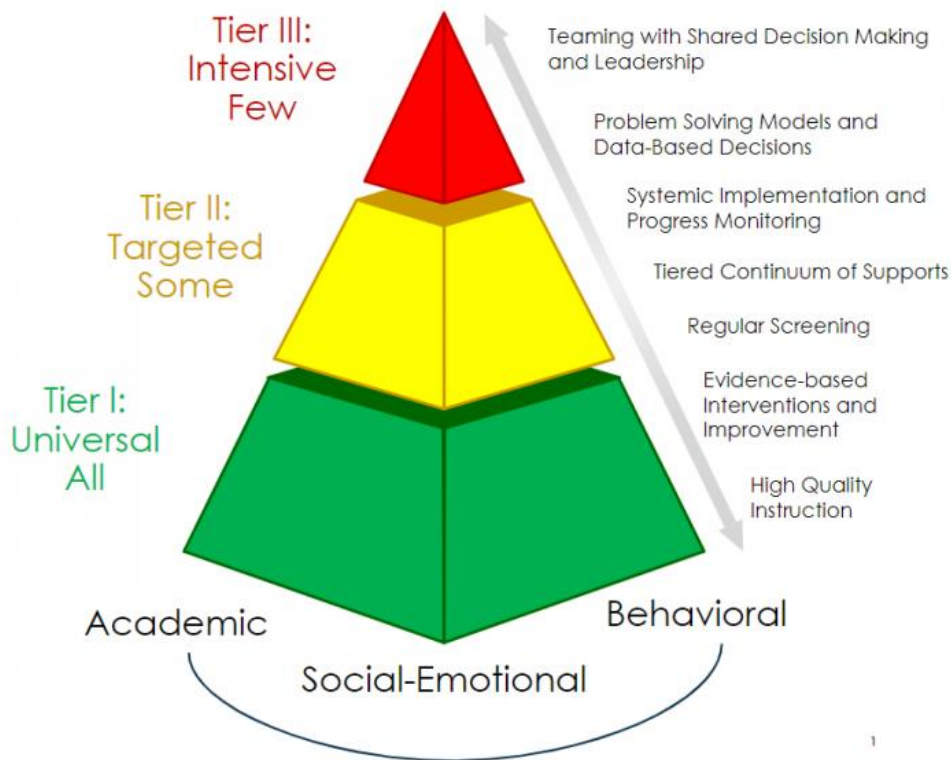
Tier III: Intensive Few

Tier II: Targeted Some

Tier I: Universal All

Teaming with Shared Decision Making and Leadership

Problem Solving Models and Data-Based Decisions

Systemic Implementation and Progress Monitoring

Tiered Continuum of Supports

Regular Screening

Evidence-based Interventions and Improvement

High Quality Instruction

Academic

Behavioral

Social-Emotional

1